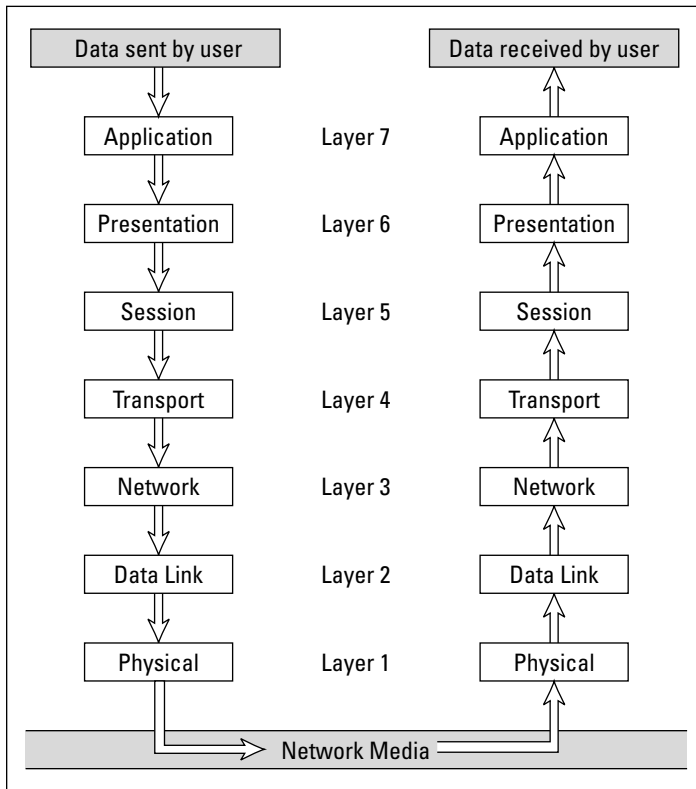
Data sent by user

Data received by user

Application

Layer 7

Application

Presentation

Layer 6

Presentation

Session

Layer 5

Session

Transport

Layer 4

Transport

Network

Layer 3

Network

Data Link

Layer 2

Data Link

Physical

Layer 1

Physical

Network Media